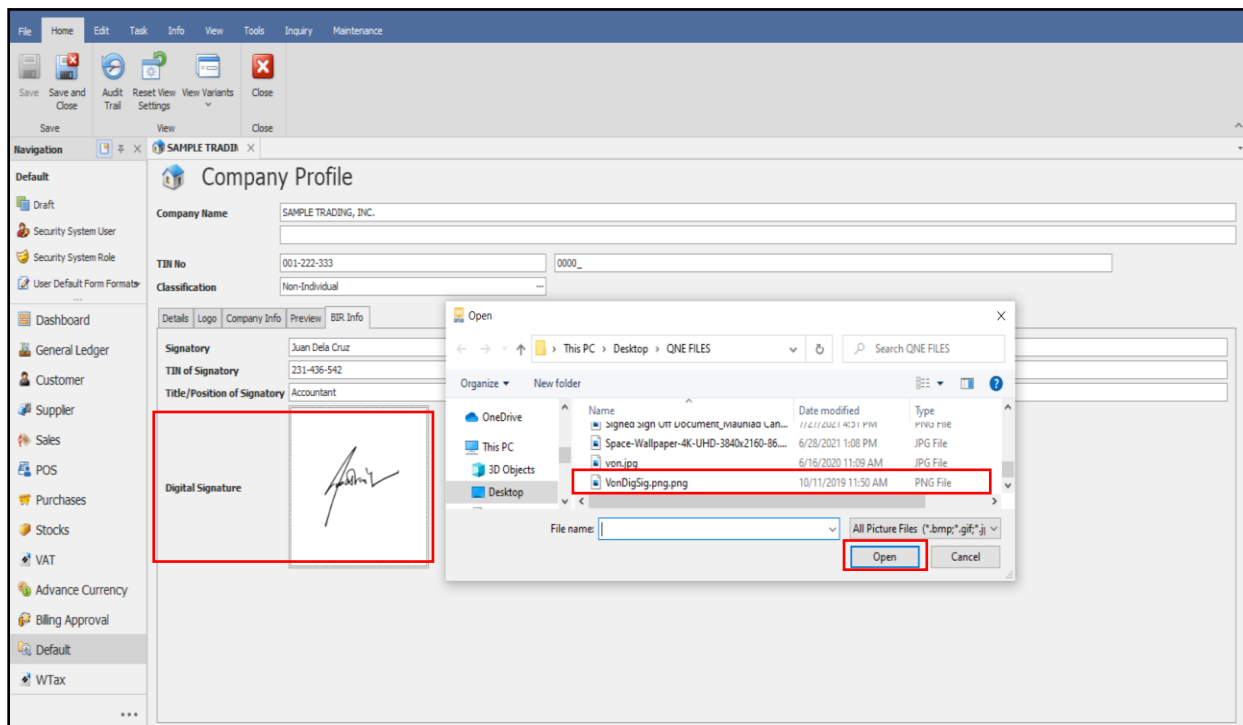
File Home Edit Task Info View Tools Inquiry Maintenance

Save Save and Close
Save

Audit Trail Reset View Settings View Variants
View

Close
Close

Navigation

SAMPLE TRADIN ×

Default
Draft
Security System User
Security System Role
User Default Form Formats

Dashboard
General Ledger
Customer
Supplier
Sales
POS
Purchases
Stocks
VAT
Advance Currency
Billing Approval
Default
WTax

Company Profile

Company Name SAMPLE TRADING, INC.

TIN No 001-222-333 0000_

Classification Non-Individual

Details Logo Company Info Preview BIR Info

Signatory Juan Dela Cruz
TIN of Signatory 231-436-542
Title/Position of Signatory Accountant

Digital Signature

Open ×

› This PC › Desktop › QNE FILES

Search QNE FILES

Organize ▾ New folder

OneDrive
This PC
3D Objects
Desktop

| Name | Date modified | Type |
|---|---|---|
| Signed Sign Off Document_Mauniad Can... | 7/27/2021 4:51 PM | PNG File |
| Space-Wallpaper-4K-UHD-3840x2160-86... | 6/28/2021 1:08 PM | JPG File |
| von.jpg | 6/16/2020 11:09 AM | JPG File |
| VonDigSig.png.png | 10/11/2019 11:50 AM | PNG File |

File name:

All Picture Files (*.bmp;*.gif;*.jp

Open Cancel